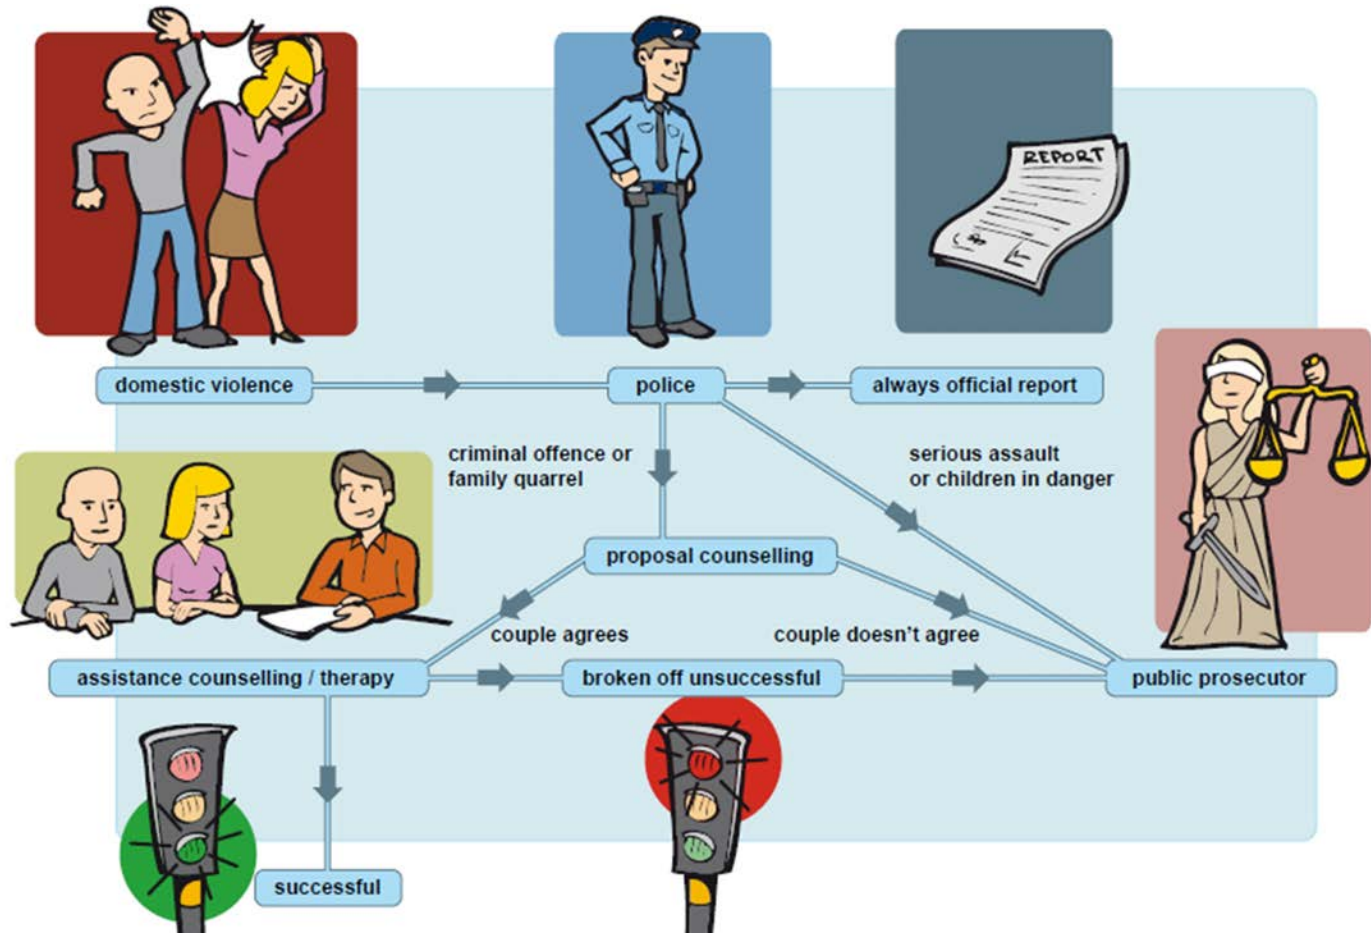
REPORT

domestic violence

police

always official report

criminal offence or family quarrel

serious assault or children in danger

proposal counselling

couple agrees

couple doesn't agree

assistance counselling / therapy

broken off unsuccessful

public prosecutor

successful